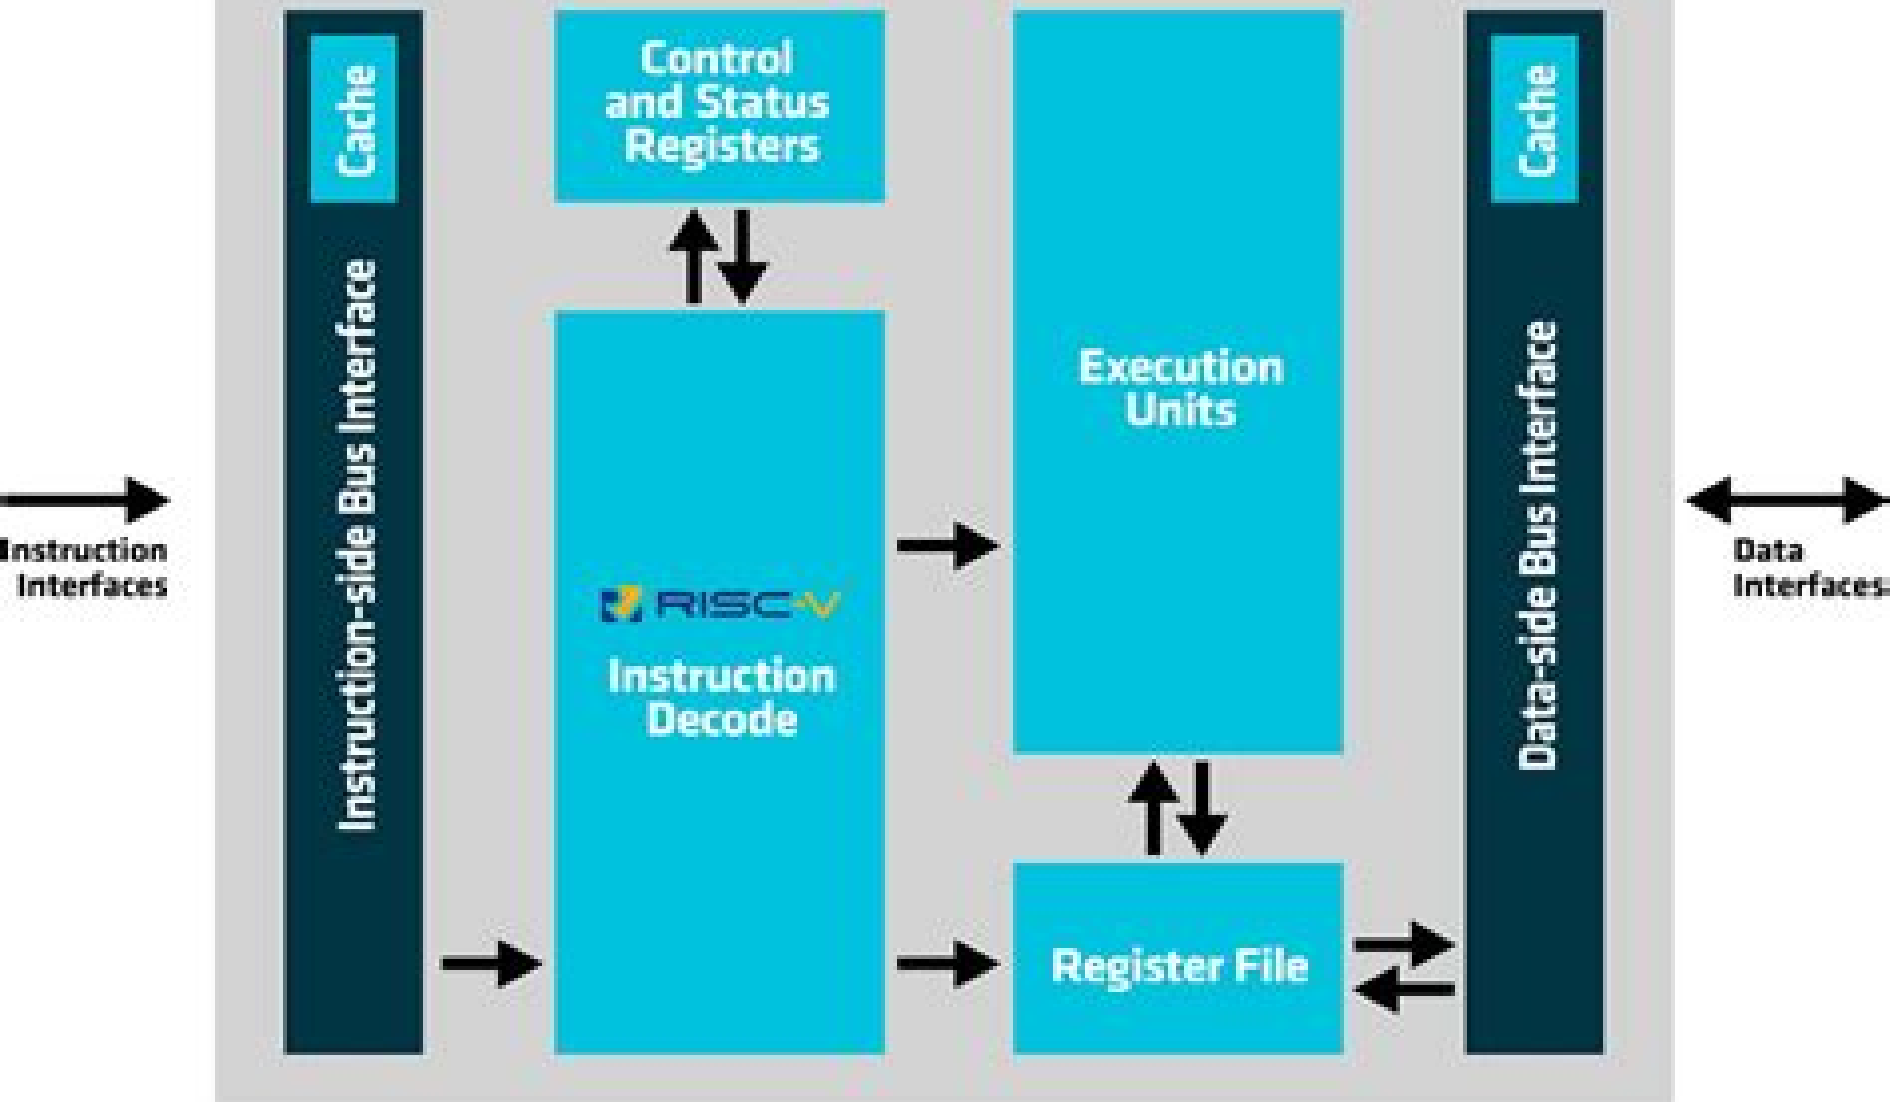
Instruction Interfaces

Cache

Instruction-side Bus Interface

Control and Status Registers

RISC-V

Instruction Decode

Execution Units

Register File

Cache

Data-side Bus Interface

Data Interfaces